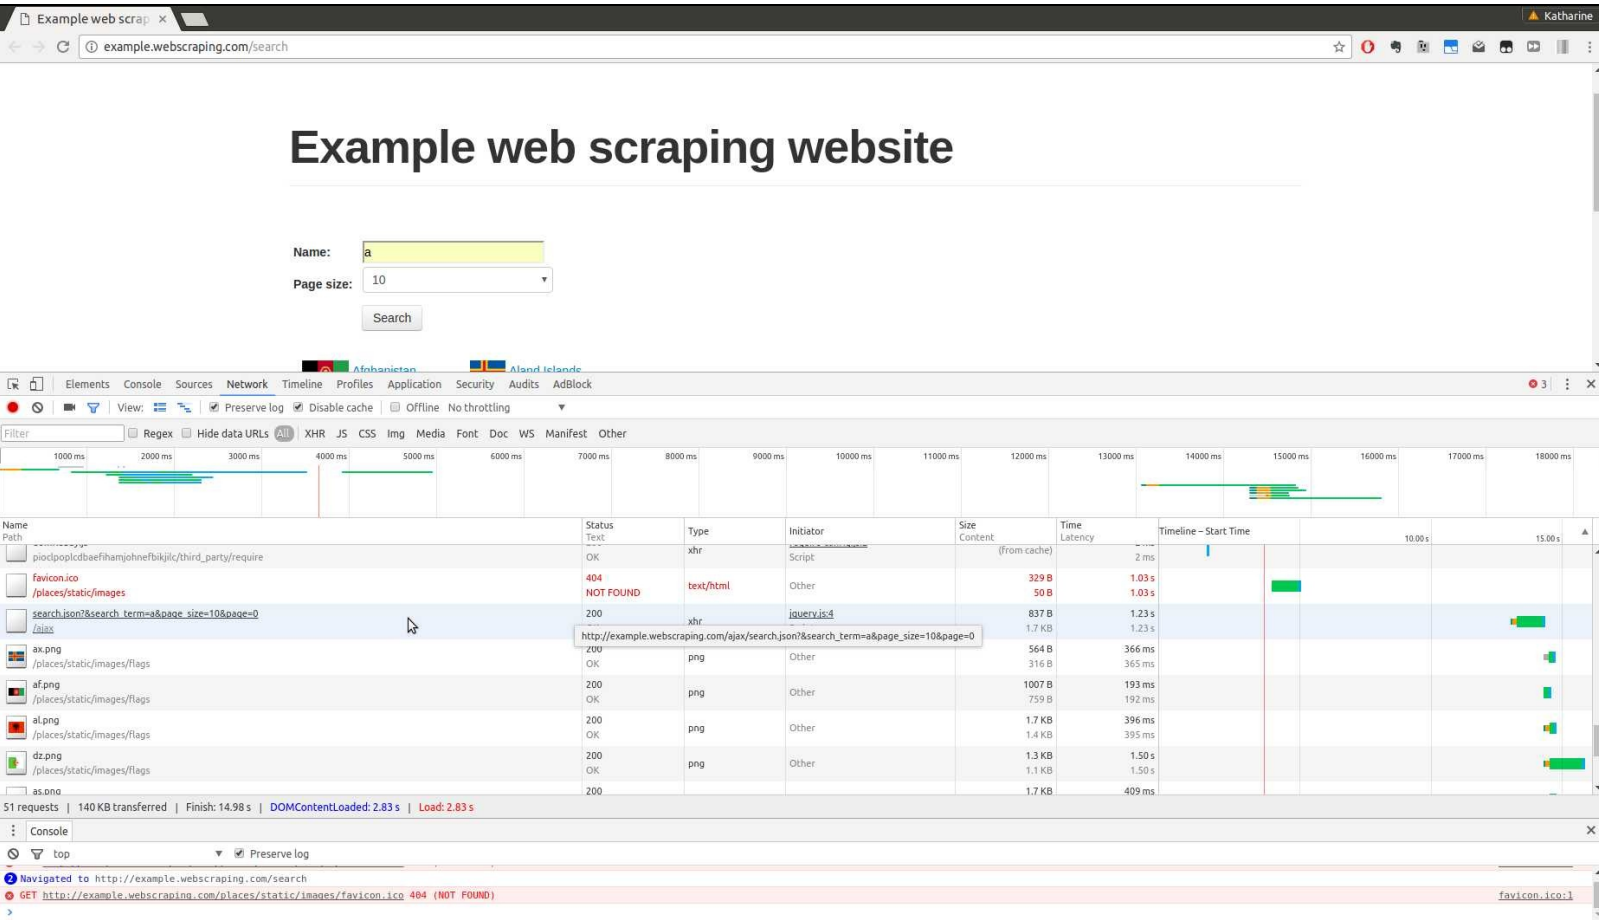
Example web scrap ×

Katharine

example.webscraping.com/search

Example web scraping website

Name: a

Page size: 10

Search

Afghanistan Aland Islands

Elements Console Sources Network Timeline Profiles Application Security Audits AdBlock

3

View: Preserve log Disable cache Offline No throttling

Filter Regex Hide data URLs All XHR JS CSS Img Media Font Doc WS Manifest Other

1000 ms 2000 ms 3000 ms 4000 ms 5000 ms 6000 ms 7000 ms 8000 ms 9000 ms 10000 ms 11000 ms 12000 ms 13000 ms 14000 ms 15000 ms 16000 ms 17000 ms 18000 ms

| Name Path | Status Text | Type | Initiator | Size Content | Time Latency | Timeline – Start Time 10.00 s 15.00 s |
|---|---|---|---|---|---|---|
| pioclpoplcdbaefihamjohnefbikjilc/third_party/require | OK | xhr | Script | (from cache) | 2 ms | |
| favicon.ico /places/static/images | 404 NOT FOUND | text/html | Other | 329 B 50 B | 1.03 s 1.03 s | |
| search.json?&search_term=a&page_size=10&page=0 /ajax | 200 | xhr | jquery.js:4 | 837 B 1.7 KB | 1.23 s 1.23 s | |
| ax.png /places/static/images/flags | 200 OK | png | Other | 564 B 316 B | 366 ms 365 ms | |
| af.png /places/static/images/flags | 200 OK | png | Other | 1007 B 759 B | 193 ms 192 ms | |
| al.png /places/static/images/flags | 200 OK | png | Other | 1.7 KB 1.4 KB | 396 ms 395 ms | |
| dz.png /places/static/images/flags | 200 OK | png | Other | 1.3 KB 1.1 KB | 1.50 s 1.50 s | |
| as.png | 200 | | | 1.7 KB | 409 ms | |

http://example.webscraping.com/ajax/search.json?&search_term=a&page_size=10&page=0

51 requests | 140 KB transferred | Finish: 14.98 s | DOMContentLoaded: 2.83 s | Load: 2.83 s

Console

top Preserve log

Navigated to http://example.webscraping.com/search

GET http://example.webscraping.com/places/static/images/favicon.ico 404 (NOT FOUND) favicon.ico:1